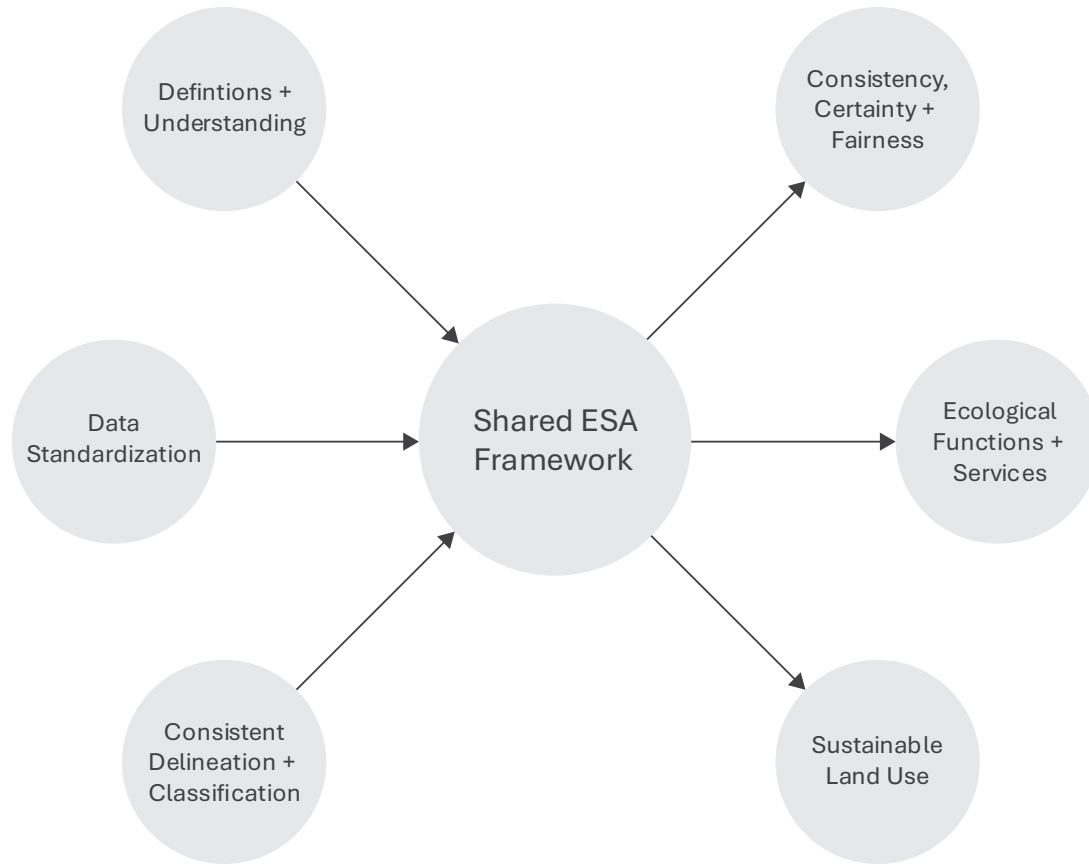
Defintions + Understanding

Consistency, Certainty + Fairness

Data Standardization

Shared ESA Framework

Ecological Functions + Services

Consistent Delineation + Classification

Sustainable Land Use